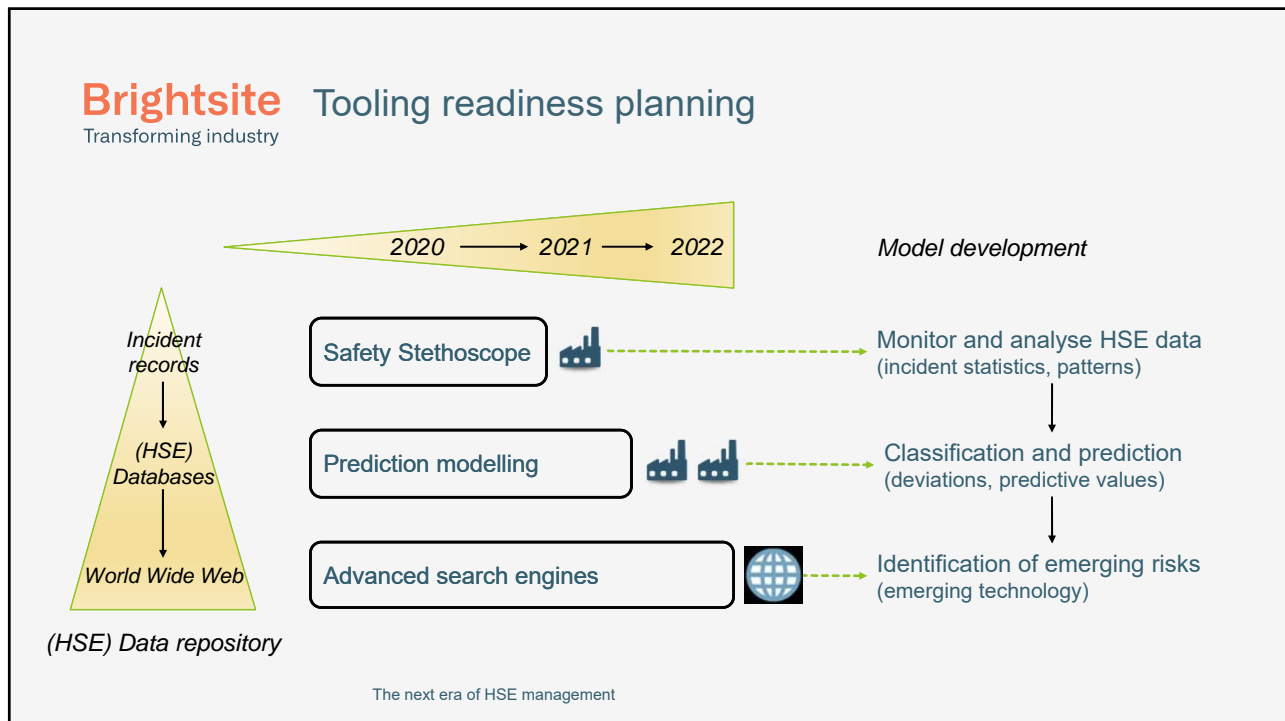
Brightsite
Transforming industry

Tooling readiness planning

2020 → 2021 → 2022

Model development

Incident records

(HSE) Databases

World Wide Web

(HSE) Data repository

Safety Stethoscope

Prediction modelling

Advanced search engines

Monitor and analyse HSE data
(incident statistics, patterns)

Classification and prediction
(deviations, predictive values)

Identification of emerging risks
(emerging technology)

The next era of HSE management